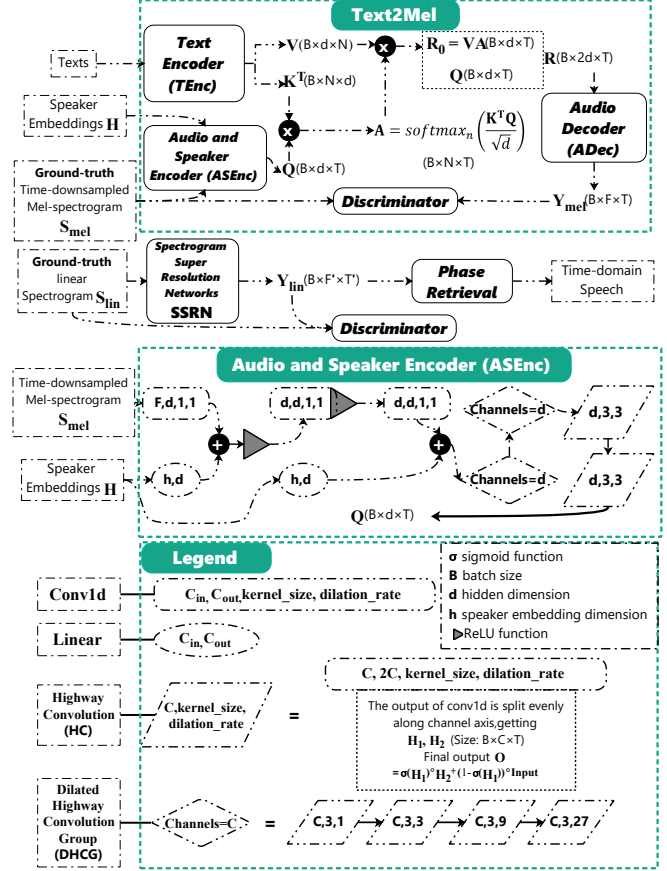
Text2Mel

Texts

Text Encoder (TEnc)

$\mathbf{V}$(B×d×N)

$\mathbf{K^T}$(B×N×d)

$\mathbf{R_0} = \mathbf{VA}$(B×d×T)

$\mathbf{Q}$(B×d×T)

$\mathbf{R}$(B×2d×T)

Speaker Embeddings $\mathbf{H}$

Audio and Speaker Encoder (ASEnc)

$\mathbf{A} = softmax_n\left(\frac{\mathbf{K^T Q}}{\sqrt{d}}\right)$

(B×N×T)

$\mathbf{Q}$(B×d×T)

Audio Decoder (ADec)

Ground-truth Time-downsampled Mel-spectrogram $\mathbf{S_{mel}}$

Discriminator

$\mathbf{Y_{mel}}$(B×F×T)

Ground-truth linear Spectrogram $\mathbf{S_{lin}}$

Spectrogram Super Resolution Networks SSRN

$\mathbf{Y_{lin}}$(B×F'×T')

Phase Retrieval

Time-domain Speech

Discriminator

Audio and Speaker Encoder (ASEnc)

Time-downsampled Mel-spectrogram $\mathbf{S_{mel}}$

F,d,1,1

d,d,1,1

d,d,1,1

Channels=d

d,3,3

d,3,3

Speaker Embeddings $\mathbf{H}$

h,d

h,d

Channels=d

$\mathbf{Q}$(B×d×T)

Legend

σ sigmoid function
B batch size
d hidden dimension
h speaker embedding dimension
ReLU function

Conv1d

$\mathbf{C_{in}}$, $\mathbf{C_{out}}$, kernel_size, dilation_rate

Linear

$\mathbf{C_{in}}$, $\mathbf{C_{out}}$

Highway Convolution (HC)

C,kernel_size, dilation_rate

=

C, 2C, kernel_size, dilation_rate

The output of conv1d is split evenly along channel axis,getting $\mathbf{H_1}$, $\mathbf{H_2}$ (Size: B×C×T)
Final output $\mathbf{O}$
$=\sigma(\mathbf{H_1})^\circ\mathbf{H_2}+(1-\sigma(\mathbf{H_1}))^\circ$Input

Dilated Highway Convolution Group (DHCG)

Channels=C

=

C,3,1

C,3,3

C,3,9

C,3,27